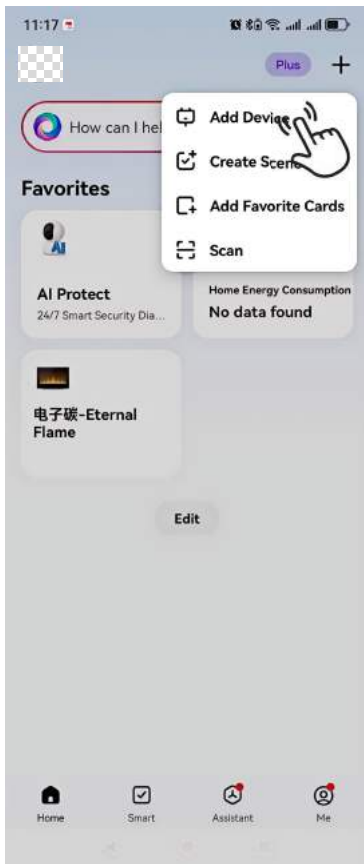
11:17

Plus +

How can I hel

Add Devic

Create Scen

Add Favorite Cards

Scan

Favorites

AI

AI Protect
24/7 Smart Security Dia...

Home Energy Consumption
No data found

电子碳-Eternal Flame

Edit

Home
Smart
Assistant
Me